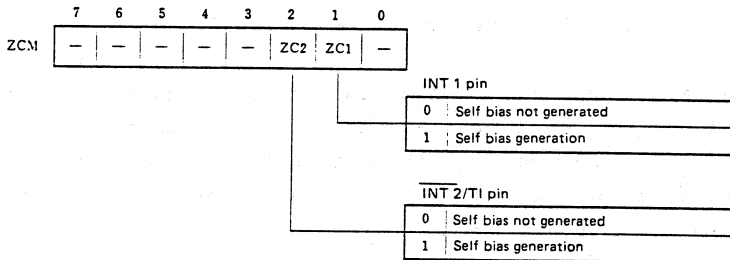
| | 7 | 6 | 5 | 4 | 3 | 2 | 1 | 0 |
|---|---|---|---|---|---|---|---|---|
| ZCM | — | — | — | — | — | ZC2 | ZC1 | — |

INT 1 pin

| | |
|---|---|
| 0 | Self bias not generated |
| 1 | Self bias generation |

$\overline{\text{INT 2}}$/TI pin

| | |
|---|---|
| 0 | Self bias not generated |
| 1 | Self bias generation |